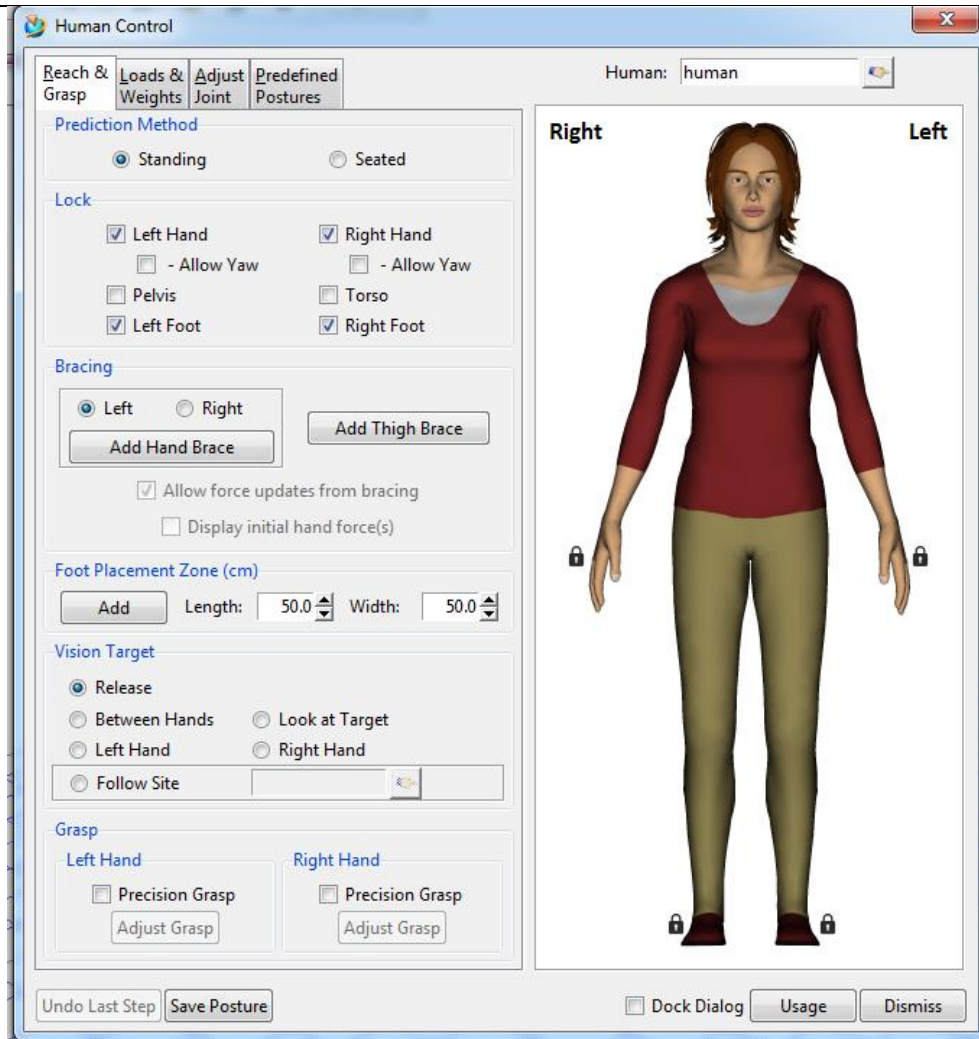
Human Control

Reach & Grasp | Loads & Weights | Adjust Joint | Predefined Postures

Human: human

Prediction Method
Standing
Seated

Lock
Left Hand
Right Hand
- Allow Yaw
- Allow Yaw
Pelvis
Torso
Left Foot
Right Foot

Bracing
Left
Right
Add Hand Brace
Add Thigh Brace
Allow force updates from bracing
Display initial hand force(s)

Foot Placement Zone (cm)
Add
Length: 50.0
Width: 50.0

Vision Target
Release
Between Hands
Look at Target
Left Hand
Right Hand
Follow Site

Grasp
Left Hand
Precision Grasp
Adjust Grasp
Right Hand
Precision Grasp
Adjust Grasp

Right
Left

Undo Last Step
Save Posture
Dock Dialog
Usage
Dismiss